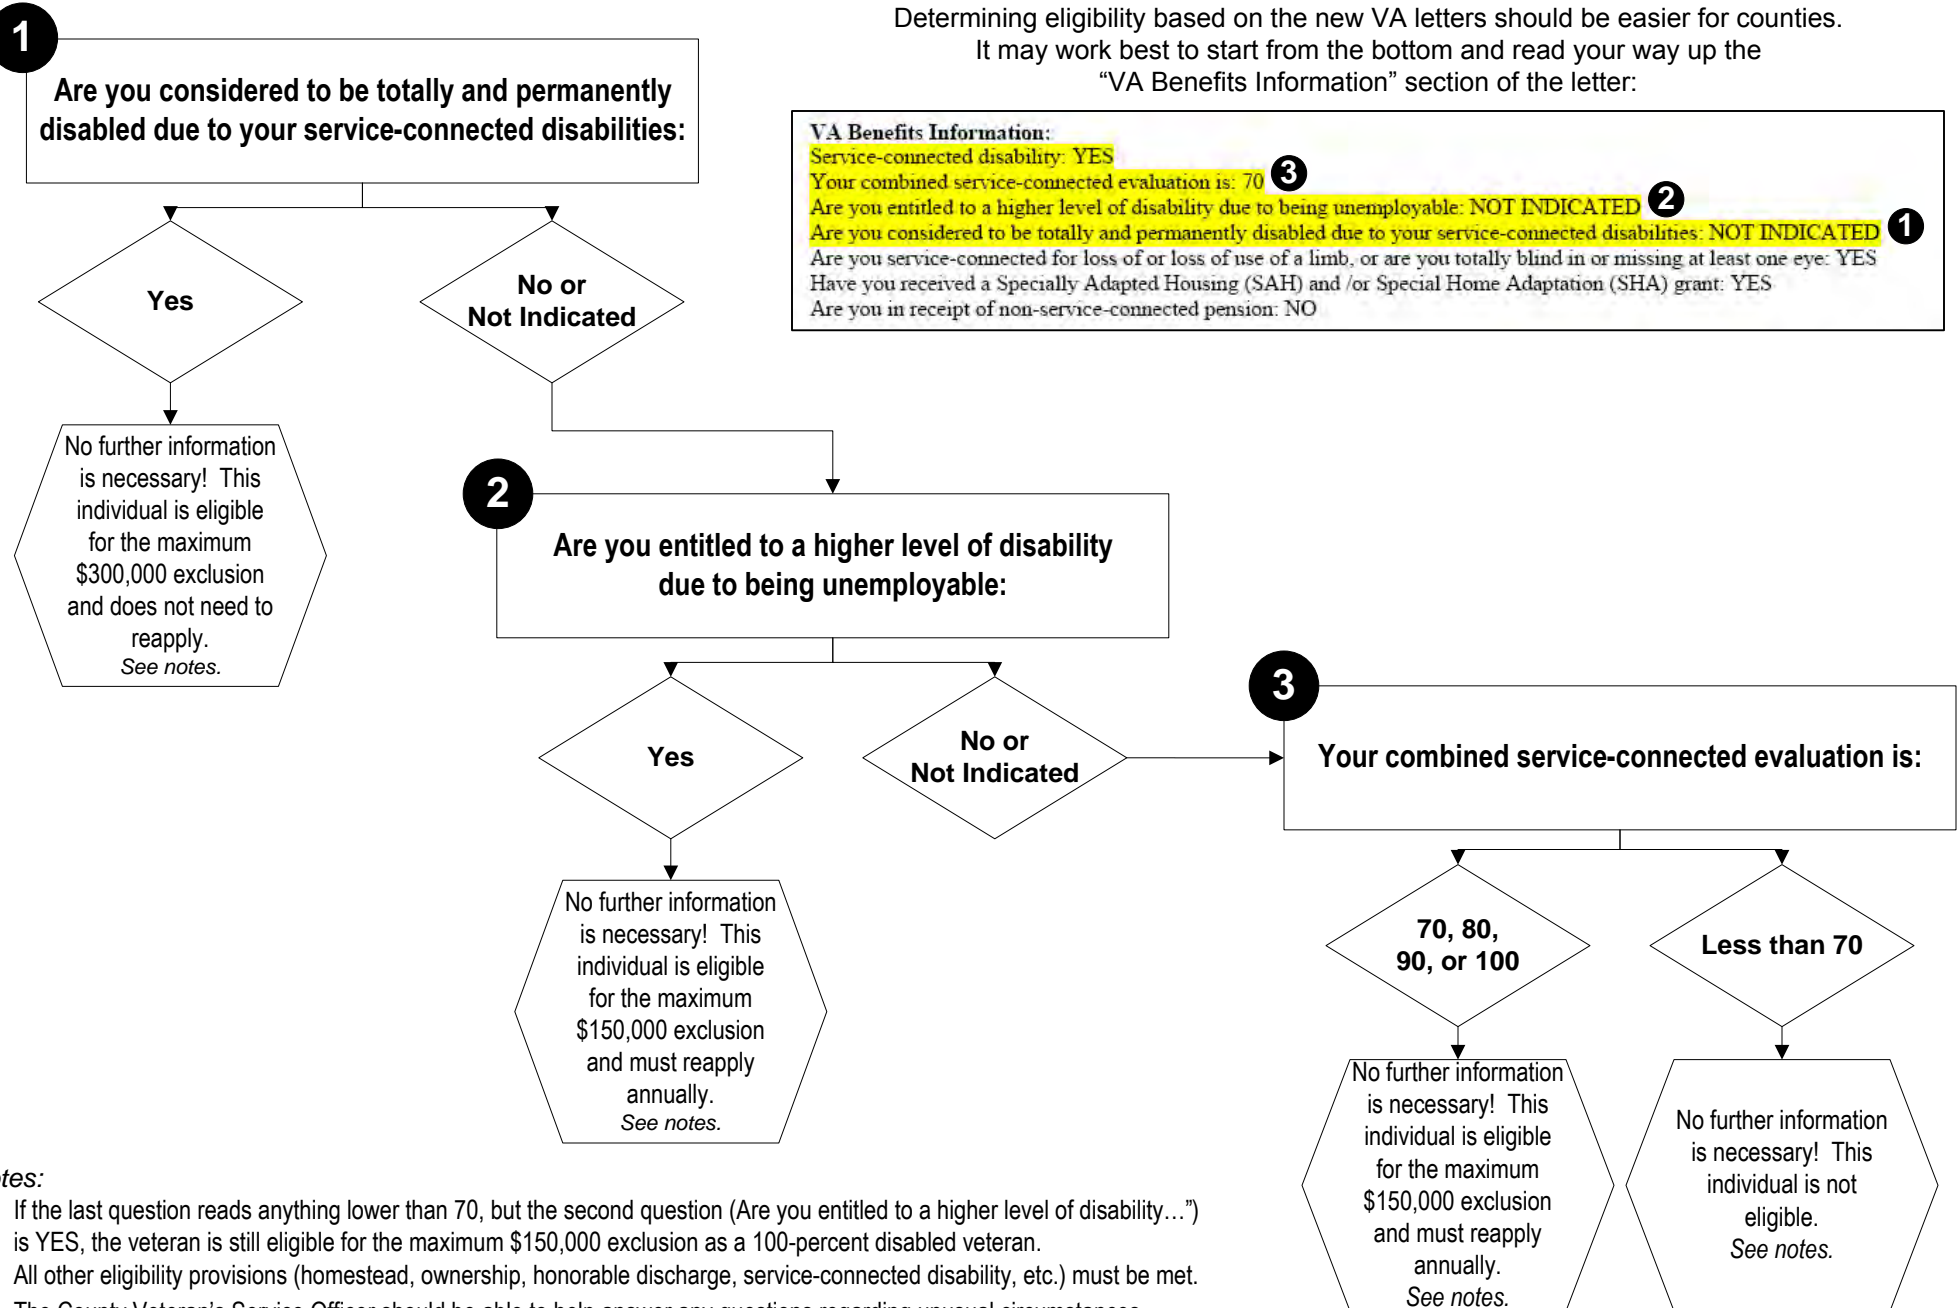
Determining eligibility based on the new VA letters should be easier for counties. It may work best to start from the bottom and read your way up the "VA Benefits Information" section of the letter:

VA Benefits Information:
Service-connected disability: YES
Your combined service-connected evaluation is: 70 3
Are you entitled to a higher level of disability due to being unemployable: NOT INDICATED 2
Are you considered to be totally and permanently disabled due to your service-connected disabilities: NOT INDICATED 1
Are you service-connected for loss of or loss of use of a limb, or are you totally blind in or missing at least one eye: YES
Have you received a Specially Adapted Housing (SAH) and /or Special Home Adaptation (SHA) grant: YES
Are you in receipt of non-service-connected pension: NO

1
Are you considered to be totally and permanently disabled due to your service-connected disabilities:

Yes

No or Not Indicated

No further information is necessary! This individual is eligible for the maximum $300,000 exclusion and does not need to reapply. See notes.

2
Are you entitled to a higher level of disability due to being unemployable:

Yes

No or Not Indicated

No further information is necessary! This individual is eligible for the maximum $150,000 exclusion and must reapply annually. See notes.

3
Your combined service-connected evaluation is:

70, 80, 90, or 100

Less than 70

No further information is necessary! This individual is eligible for the maximum $150,000 exclusion and must reapply annually. See notes.

No further information is necessary! This individual is not eligible. See notes.

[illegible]tes:
If the last question reads anything lower than 70, but the second question (Are you entitled to a higher level of disability…") is YES, the veteran is still eligible for the maximum $150,000 exclusion as a 100-percent disabled veteran.
All other eligibility provisions (homestead, ownership, honorable discharge, service-connected disability, etc.) must be met.
The County Veteran's Service Officer should be able to help answer any questions regarding unusual circumstances.